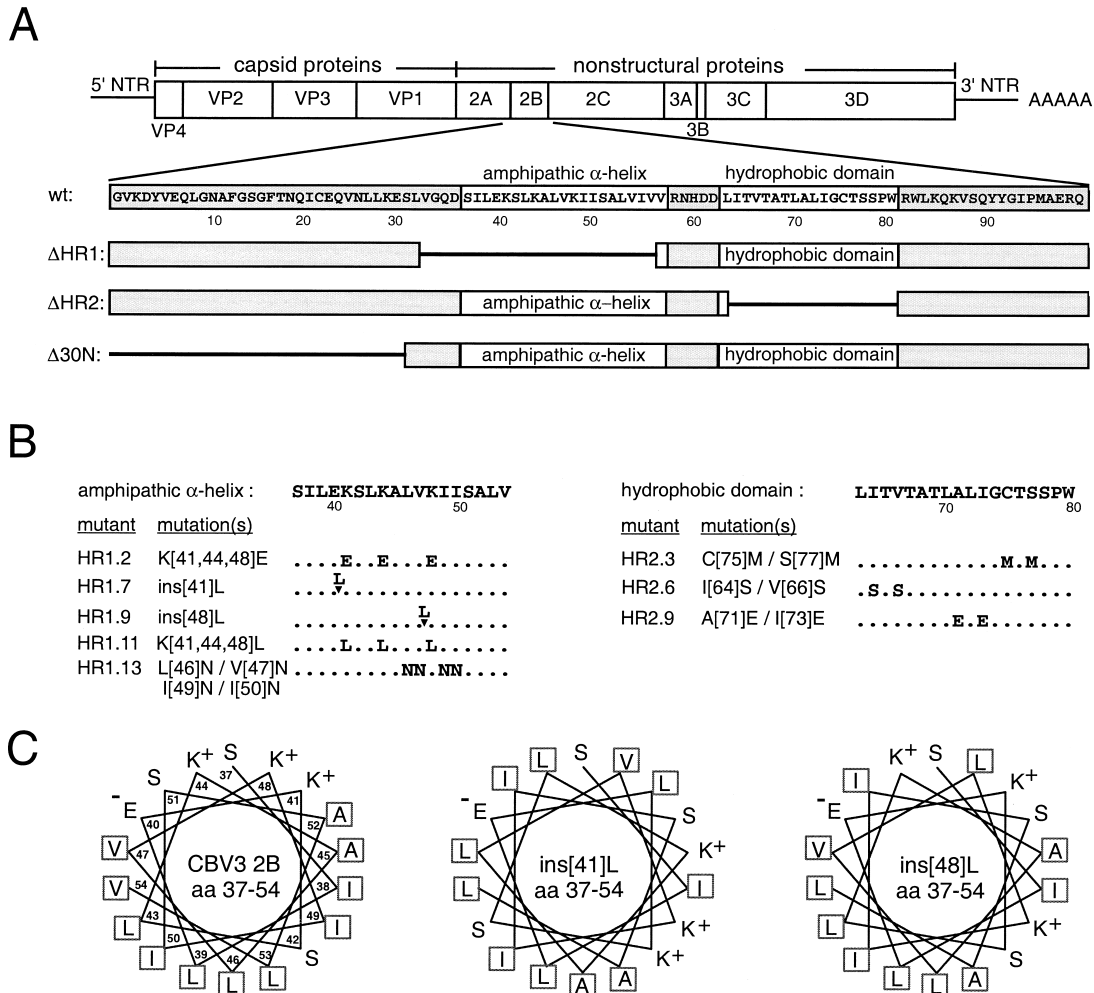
A

capsid proteins

nonstructural proteins

5' NTR

VP2 VP3 VP1 2A 2B 2C 3A 3C 3D

3' NTR AAAAA

VP4

3B

amphipathic $\alpha$-helix

hydrophobic domain

wt: GVKDYVEQLGNAFGSGFTNQICEQVNLLKESLVGQD SILEKSLKALVKIISALVIVV RNHDD LITVTATLALIGCTSSPW RWLKQKVSQYYGIPMAERQ

10 20 30 40 50 60 70 80 90

ΔHR1: hydrophobic domain

ΔHR2: amphipathic $\alpha$-helix

Δ30N: amphipathic $\alpha$-helix hydrophobic domain

B

amphipathic $\alpha$-helix : SILEKSLKALVKIISALV
40 50

| mutant | mutation(s) | |
|---|---|---|
| HR1.2 | K[41,44,48]E | ....E..E...E...... |
| HR1.7 | ins[41]L | ...L............... |
| HR1.9 | ins[48]L | ..........L........ |
| HR1.11 | K[41,44,48]L | ....L..L...L...... |
| HR1.13 | L[46]N / V[47]N I[49]N / I[50]N | .........NN.NN.... |

hydrophobic domain : LITVTATLALIGCTSSPW
70 80

| mutant | mutation(s) | |
|---|---|---|
| HR2.3 | C[75]M / S[77]M | ............M.M... |
| HR2.6 | I[64]S / V[66]S | .S.S.............. |
| HR2.9 | A[71]E / I[73]E | ........E.E....... |

C

K$^+$ S K$^+$ K$^+$ S 37 44 48 41 51 -E 40 A 52 A 45 V 47 I 38 V 54 I 49 L 43 I 50 42 S L 39 46 L 53 L

CBV3 2B aa 37-54

L S V I L L -E S L K$^+$ L I S K$^+$ I L A A K$^+$

ins[41]L aa 37-54

K$^+$ S I L K$^+$ -E S V A L I L K$^+$ I S L L A

ins[48]L aa 37-54